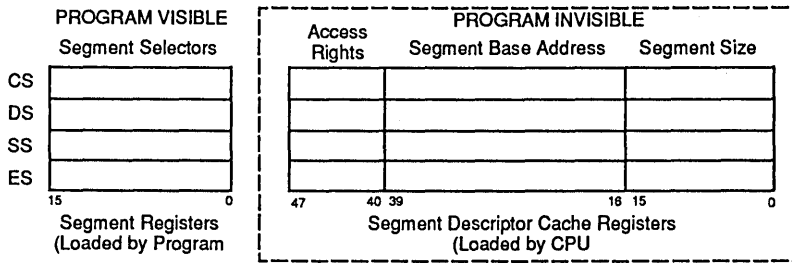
PROGRAM VISIBLE

Segment Selectors

CS

DS

SS

ES

15 0

Segment Registers (Loaded by Program

PROGRAM INVISIBLE

Access Rights

Segment Base Address

Segment Size

47 40 39 16 15 0

Segment Descriptor Cache Registers (Loaded by CPU